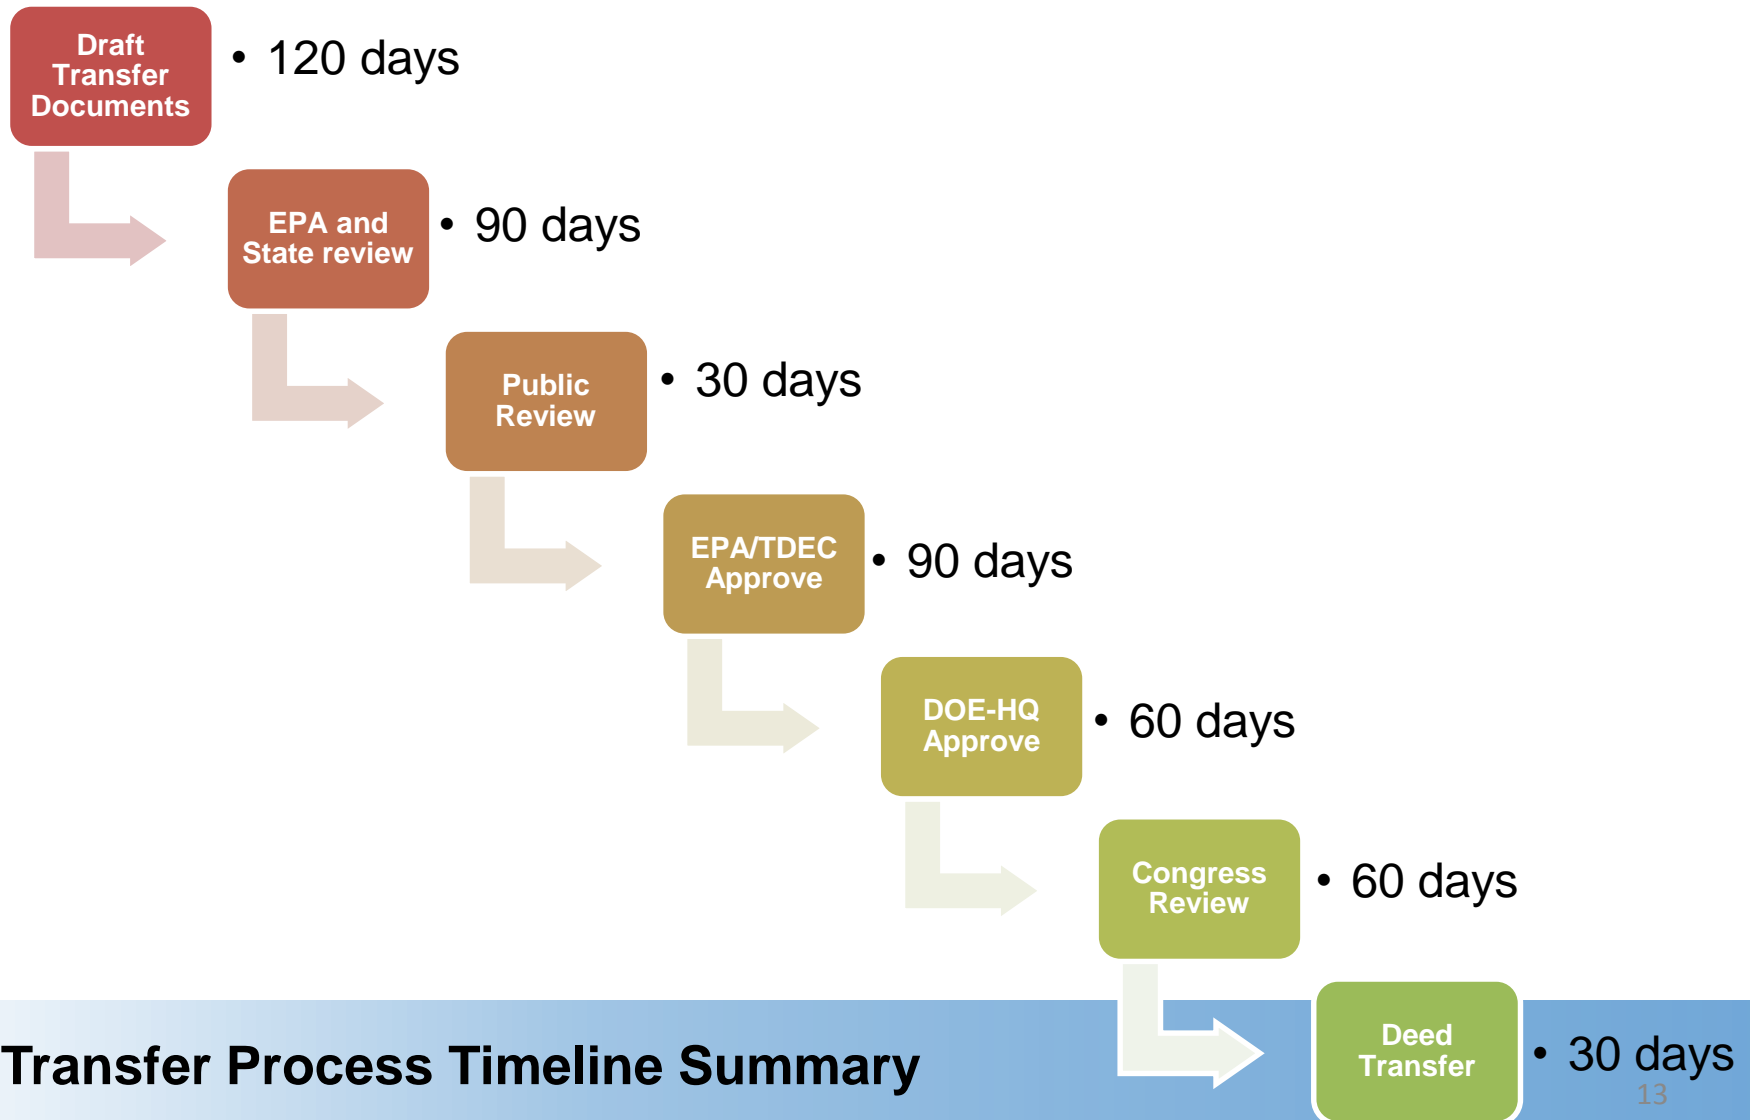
Draft Transfer Documents

• 120 days

EPA and State review

• 90 days

Public Review

• 30 days

EPA/TDEC Approve

• 90 days

DOE-HQ Approve

• 60 days

Congress Review

• 60 days

Deed Transfer

• 30 days

Transfer Process Timeline Summary

13